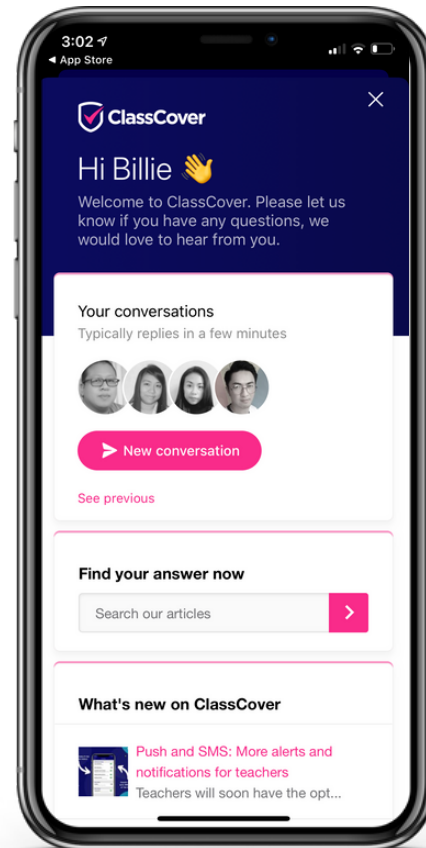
3:02
◂ App Store

ClassCover

Hi Billie 👋

Welcome to ClassCover. Please let us know if you have any questions, we would love to hear from you.

Your conversations
Typically replies in a few minutes

New conversation

See previous

Find your answer now

Search our articles

What's new on ClassCover

Push and SMS: More alerts and notifications for teachers
Teachers will soon have the opt...